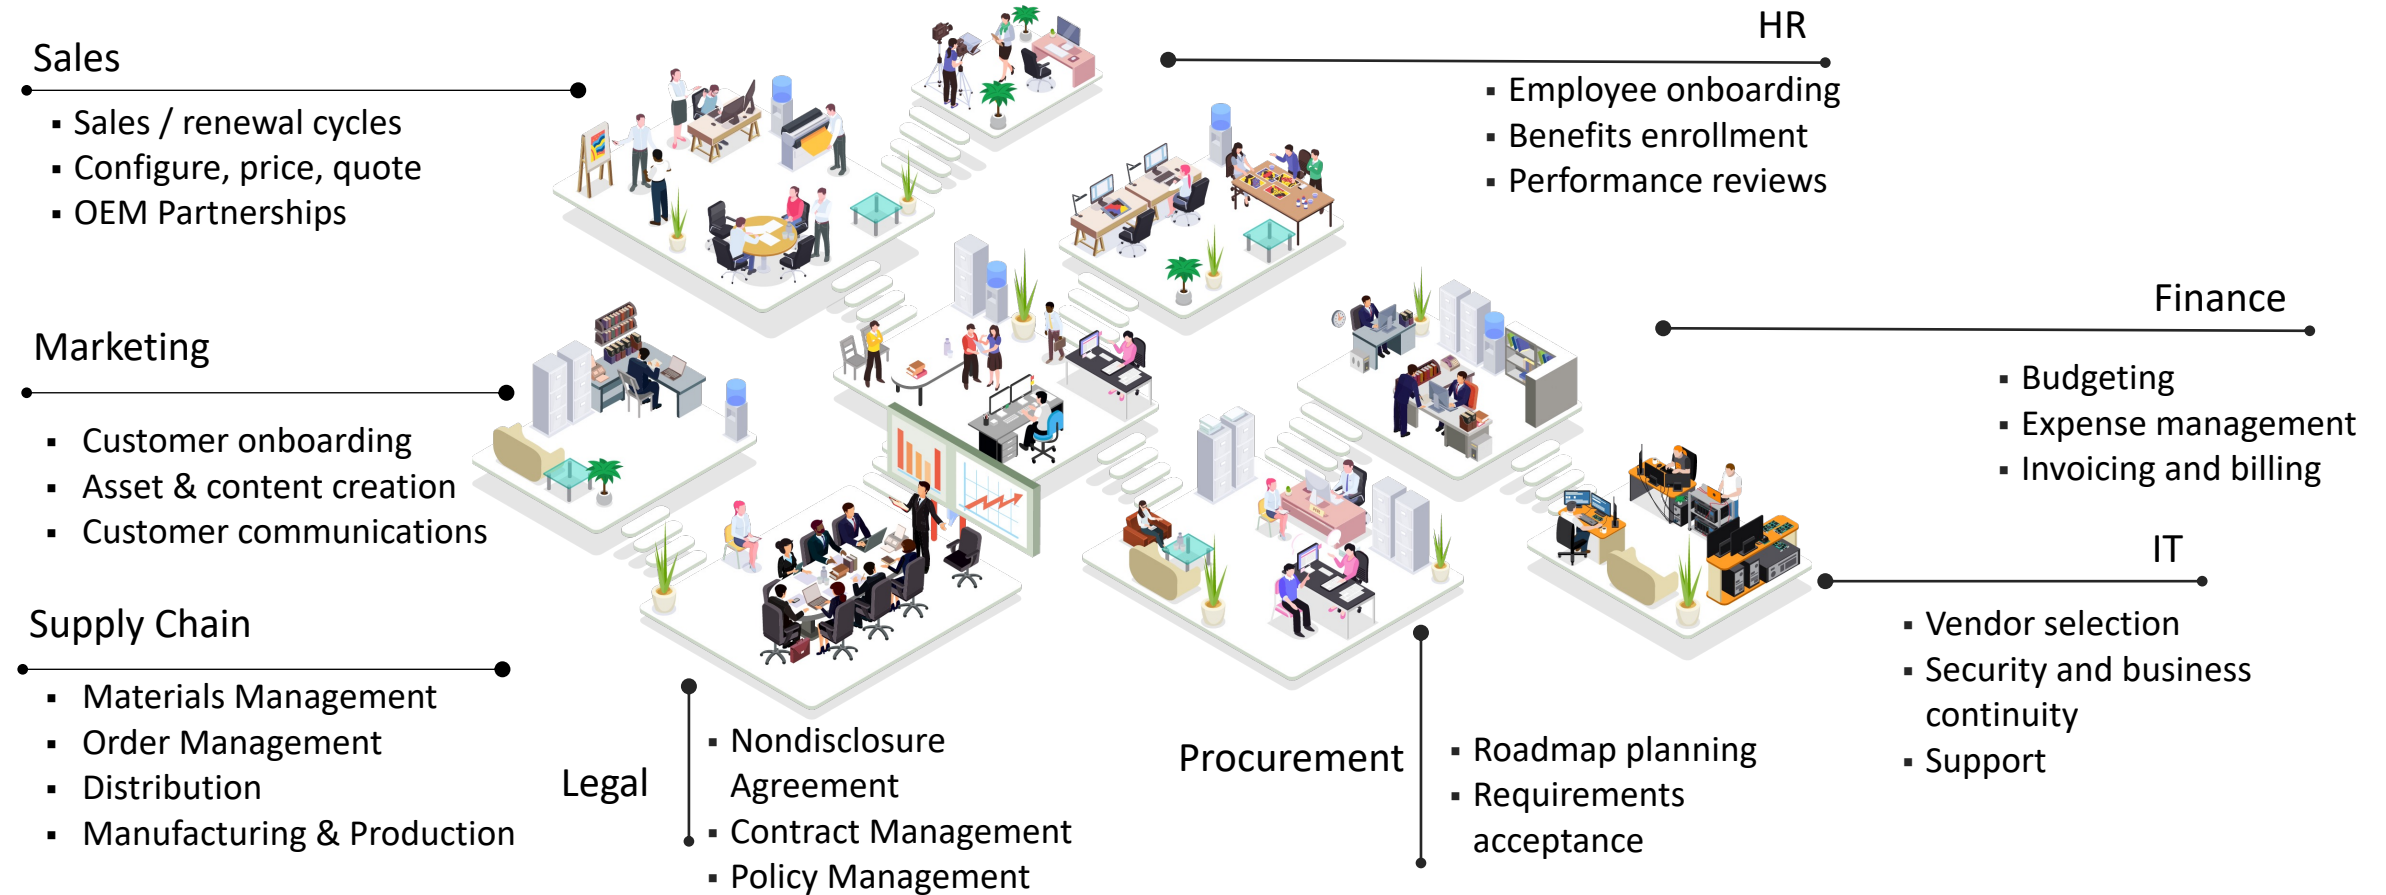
Sales

- Sales / renewal cycles
- Configure, price, quote
- OEM Partnerships

HR

- Employee onboarding
- Benefits enrollment
- Performance reviews

Marketing

- Customer onboarding
- Asset & content creation
- Customer communications

Finance

- Budgeting
- Expense management
- Invoicing and billing

IT

- Vendor selection
- Security and business continuity
- Support

Supply Chain

- Materials Management
- Order Management
- Distribution
- Manufacturing & Production

Legal

- Nondisclosure Agreement
- Contract Management
- Policy Management

Procurement

- Roadmap planning
- Requirements acceptance